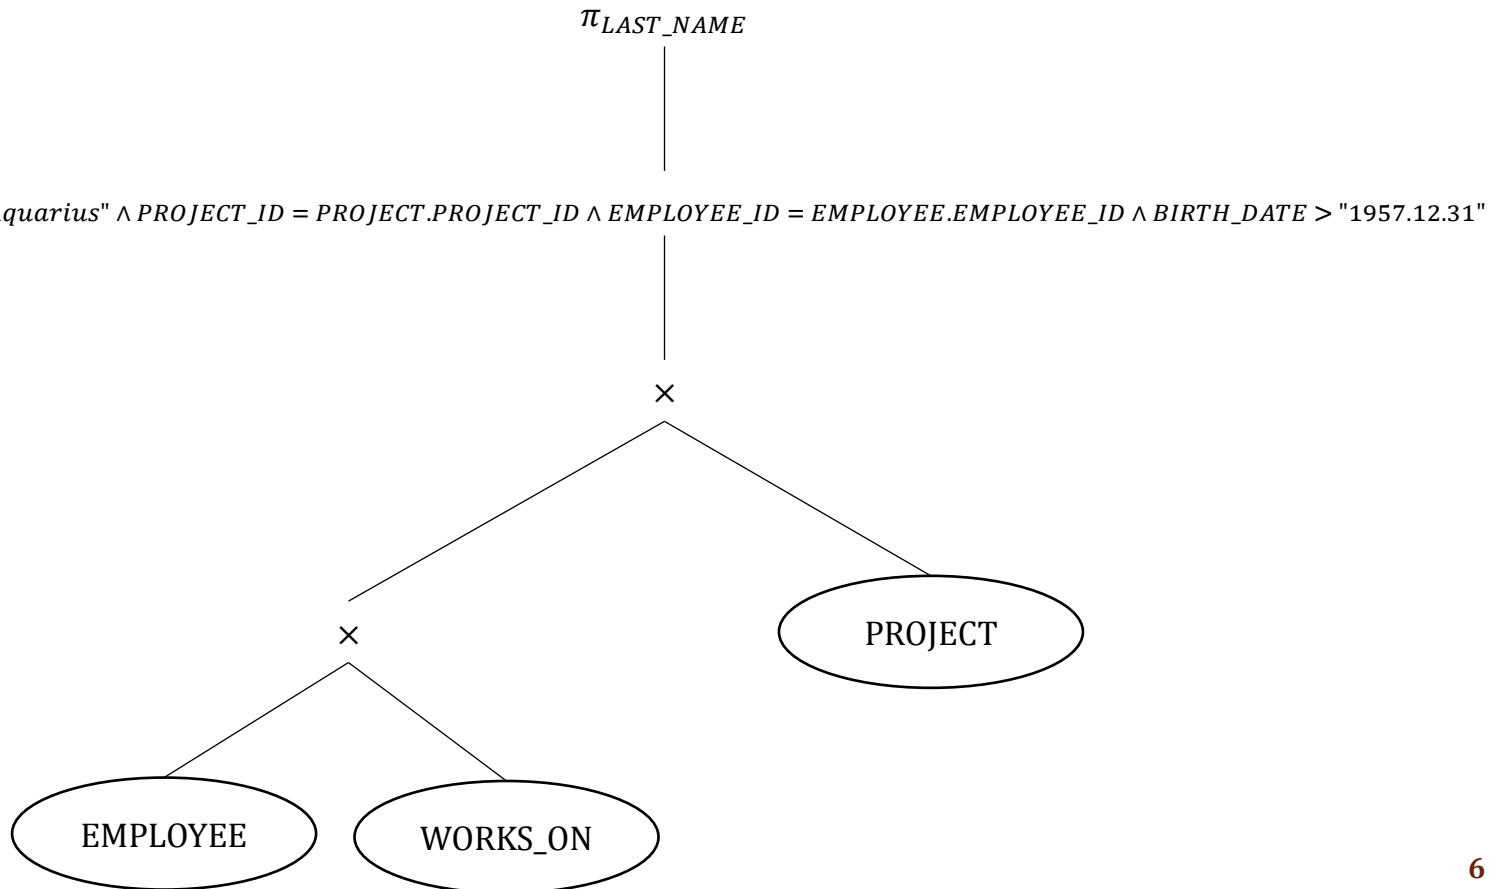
$\pi_{LAST\_NAME}$

$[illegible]quarius" \wedge PROJECT\_ID = PROJECT.PROJECT\_ID \wedge EMPLOYEE\_ID = EMPLOYEE.EMPLOYEE\_ID \wedge BIRTH\_DATE >$ "1957.12.31"

$\times$

$\times$

PROJECT

EMPLOYEE

WORKS_ON

6